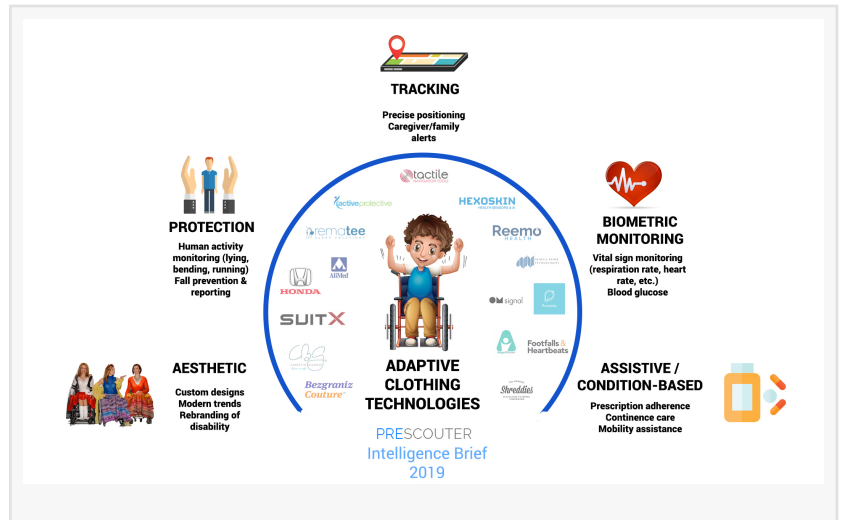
TRACKING

Precise positioning
Caregiver/family alerts

PROTECTION

Human activity monitoring (lying, bending, running)
Fall prevention & reporting

BIOMETRIC MONITORING

Vital sign monitoring (respiration rate, heart rate, etc.)
Blood glucose

tactile

activeprotective

HEXOSKIN

rematee

Reemo HEALTH

HONDA

AIMed

signal

SUITX

Footfalls & Heartbeats

Bezgraniz Couture

Shreddies

AESTHETIC

Custom designs
Modern trends
Rebranding of disability

ADAPTIVE CLOTHING TECHNOLOGIES

ASSISTIVE / CONDITION-BASED

Prescription adherence
Continence care
Mobility assistance

PRESCOUTER
Intelligence Brief
2019